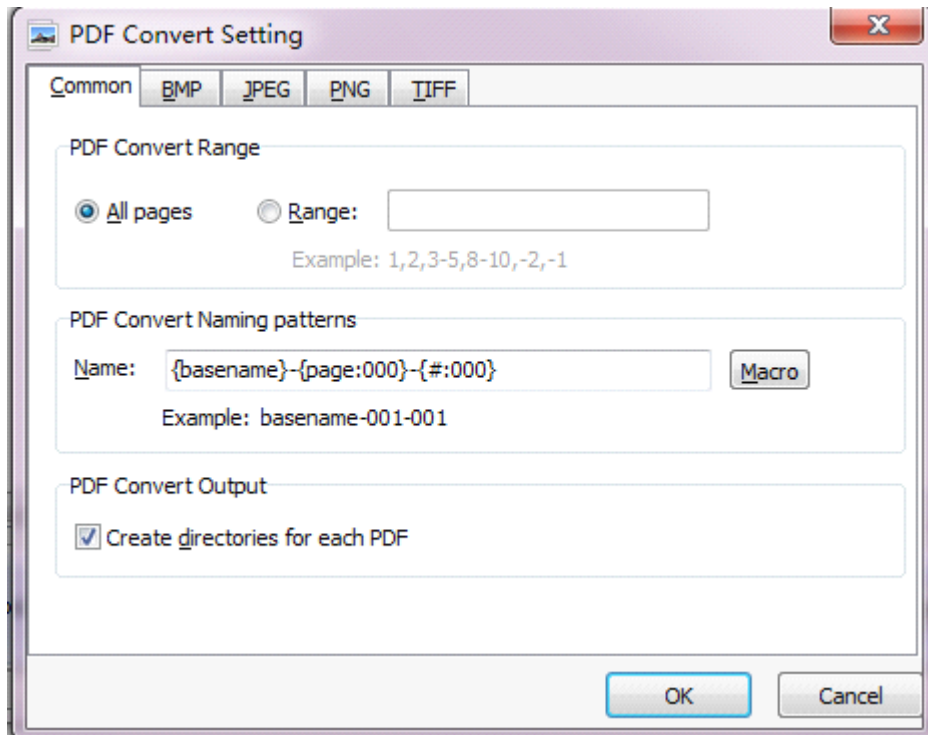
PDF Convert Setting

X

Common | BMP | JPEG | PNG | TIFF

PDF Convert Range

All pages   Range:

Example: 1,2,3-5,8-10,-2,-1

PDF Convert Naming patterns

Name: {basename}-{page:000}-{#:000} Macro

Example: basename-001-001

PDF Convert Output

Create directories for each PDF

OK   Cancel